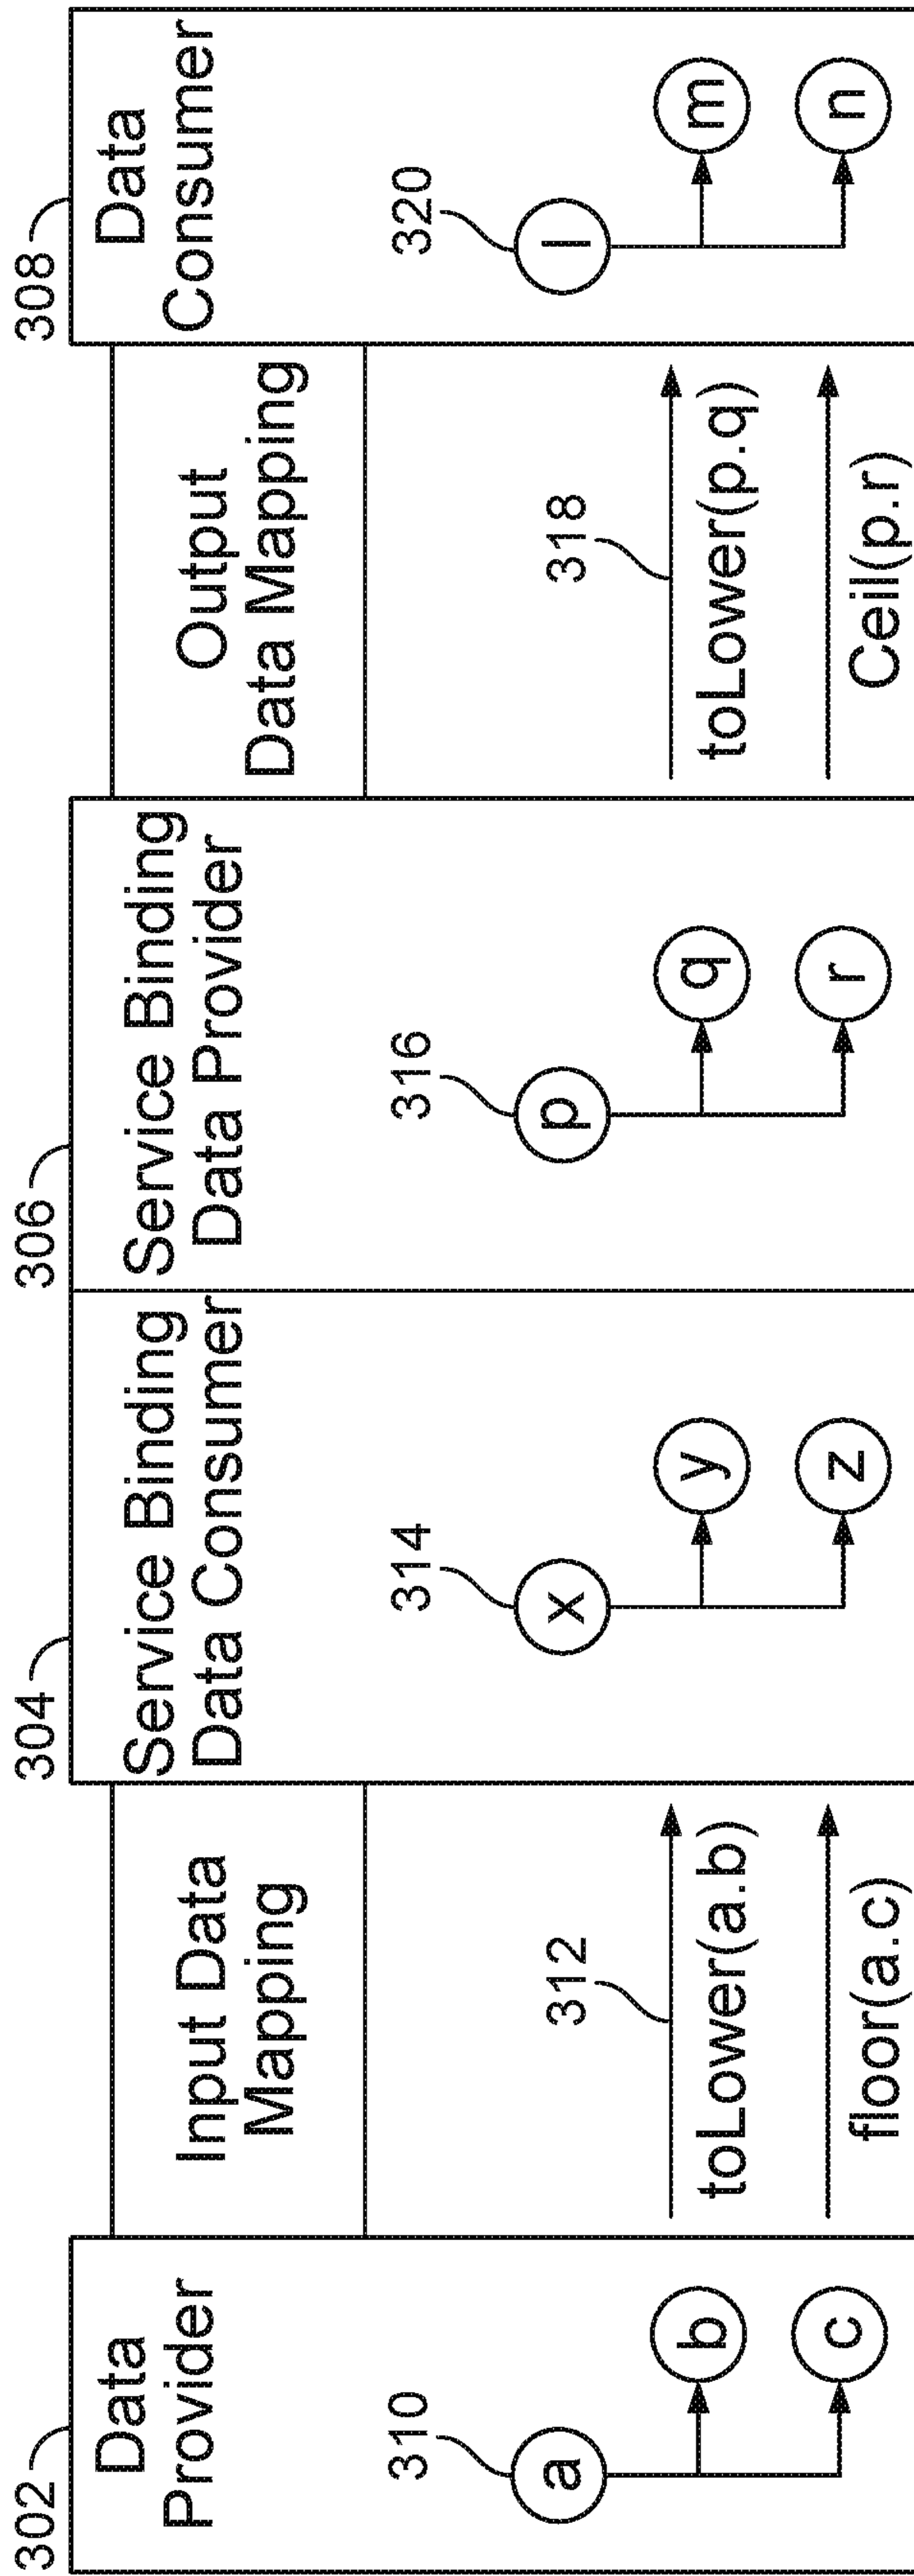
302
Data Provider
310
a
b
c

Input Data Mapping
312
toLower(a.b)
floor(a.c)

304
Service Binding Data Consumer
314
x
y
z

306
Service Binding Data Provider
316
p
q
r

Output Data Mapping
318
toLower(p.q)
Ceil(p.r)

308
Data Consumer
320
l
m
n